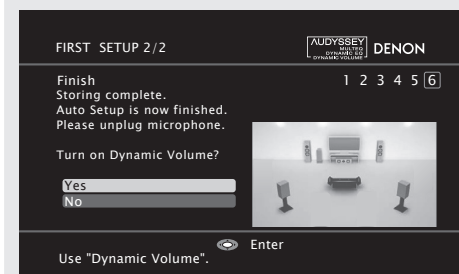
FIRST SETUP 2/2

AUDYSSEY MULTEQ DYNAMIC EQ DYNAMIC VOLUME DENON

Finish
Storing complete.
Auto Setup is now finished.
Please unplug microphone.

1 2 3 4 5 6

Turn on Dynamic Volume?

Yes
No

Enter
Use "Dynamic Volume".